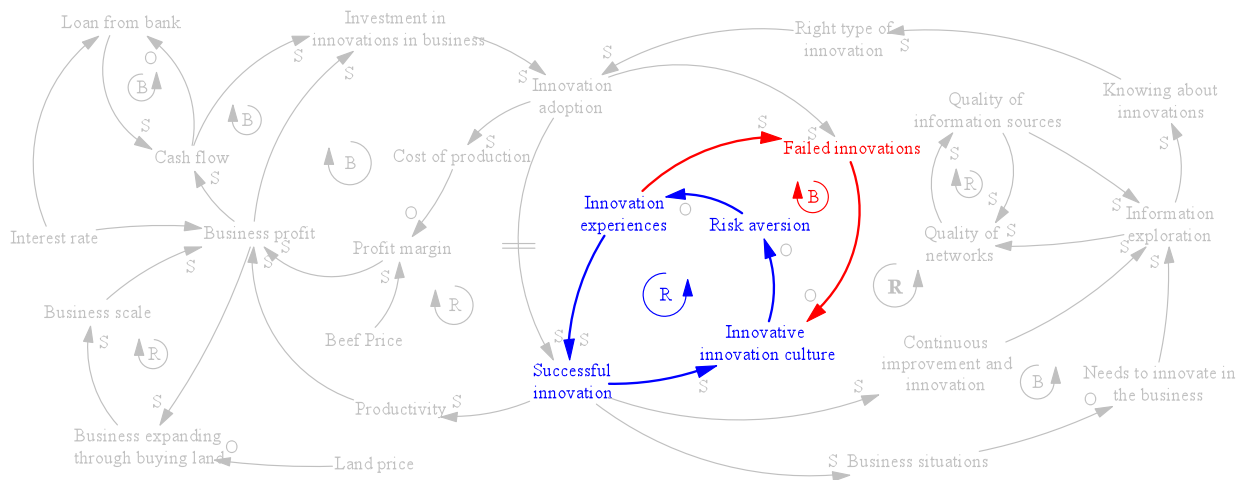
Loan from bank
O
B
S
Cash flow
B
S
Investment in innovations in business
S
S
S
Innovation adoption
S
Right type of innovation
S
Knowing about innovations
Quality of information sources
S
Failed innovations
S
S
Cost of production
B
Innovation experiences
O
Risk aversion
B
O
Profit margin
Interest rate
Business profit
S
S
S
Beef Price
R
R
Business scale
S
R
S
Business expanding through buying land
O
Land price
Productivity
S
Successful innovation
S
S
S
Innovative innovation culture
O
O
S
Business situations
S
Continuous improvement and innovation
R
Quality of networks
S
S
R
S
Information exploration
S
S
B
Needs to innovate in the business
O
S
S